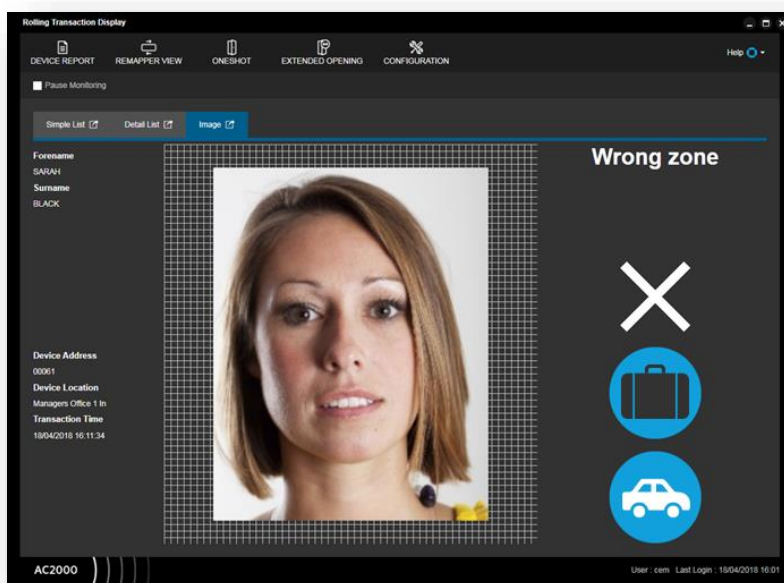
Rolling Transaction Display

DEVICE REPORT
REMAPPER VIEW
ONESHOT
EXTENDED OPENING
CONFIGURATION
Help

Pause Monitoring

Simple List
Detail List
Image

Forename
SARAH
Surname
BLACK

Device Address
00061
Device Location
Managers Office 1 In
Transaction Time
18/04/2018 16:11:34

Wrong zone

AC2000

User : cem Last Login : 18/04/2018 16:01